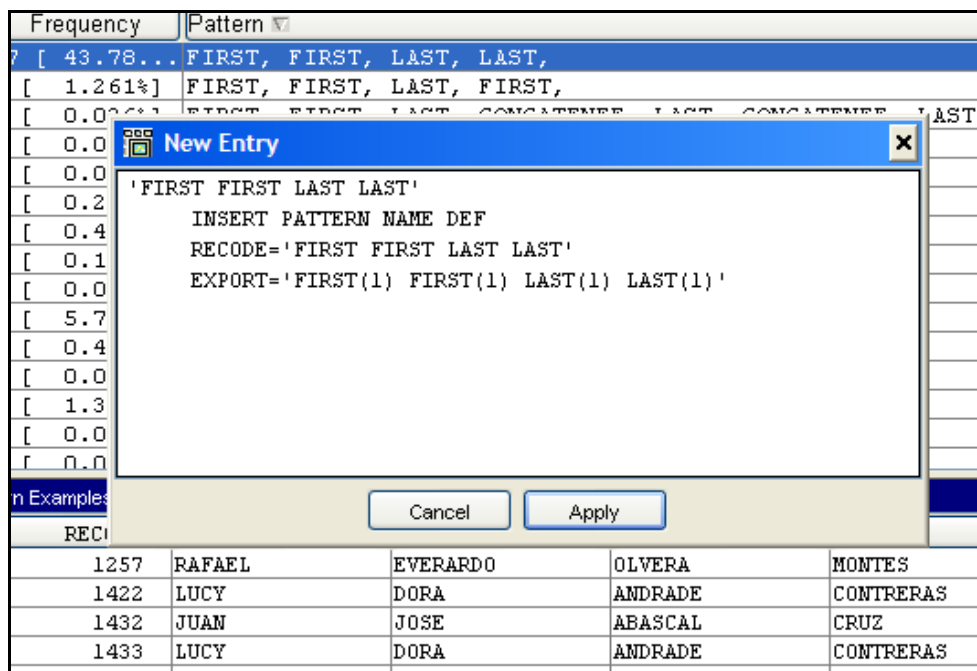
| Frequency | Pattern |
|---|---|
| 7 [ 43.78... | FIRST, FIRST, LAST, LAST, |
| [ 1.261%] | FIRST, FIRST, LAST, FIRST, |
| [ 0.0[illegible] | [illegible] LAST |
| [ 0.0 | |
| [ 0.0 | |
| [ 0.2 | |
| [ 0.4 | |
| [ 0.1 | |
| [ 0.0 | |
| [ 5.7 | |
| [ 0.4 | |
| [ 0.0 | |
| [ 1.3 | |
| [ 0.0 | |
| [ 0.0 | |

New Entry

'FIRST FIRST LAST LAST'
INSERT PATTERN NAME DEF
RECODE='FIRST FIRST LAST LAST'
EXPORT='FIRST(1) FIRST(1) LAST(1) LAST(1)'

Cancel Apply

n Examples

| REC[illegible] | | | | |
|---|---|---|---|---|
| 1257 | RAFAEL | EVERARDO | OLVERA | MONTES |
| 1422 | LUCY | DORA | ANDRADE | CONTRERAS |
| 1432 | JUAN | JOSE | ABASCAL | CRUZ |
| 1433 | LUCY | DORA | ANDRADE | CONTRERAS |